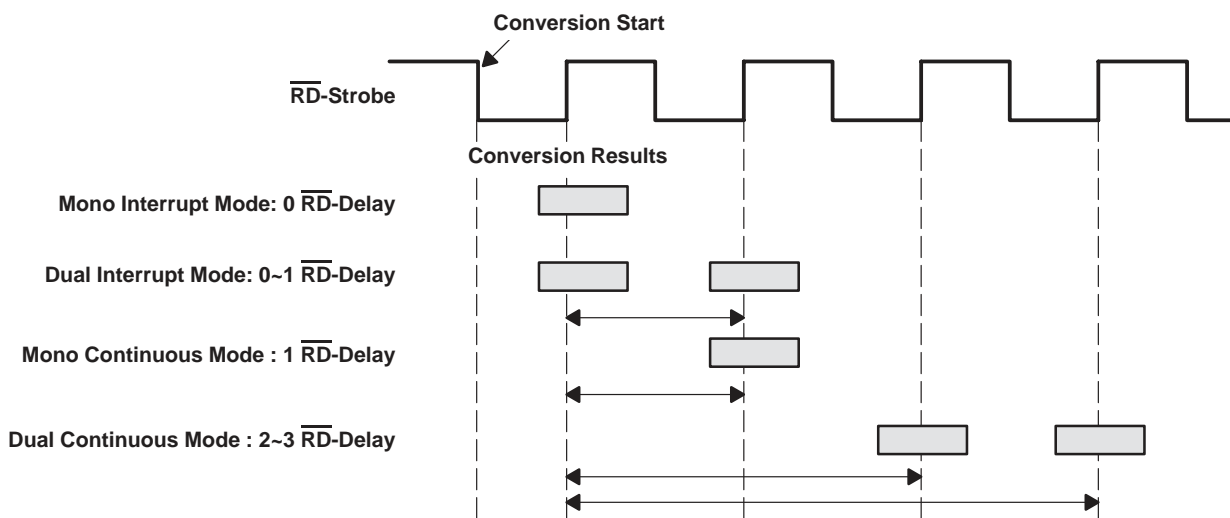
Conversion Start

$\overline{RD}$-Strobe

Conversion Results

Mono Interrupt Mode: 0 $\overline{RD}$-Delay

Dual Interrupt Mode: 0~1 $\overline{RD}$-Delay

Mono Continuous Mode : 1 $\overline{RD}$-Delay

Dual Continuous Mode : 2~3 $\overline{RD}$-Delay